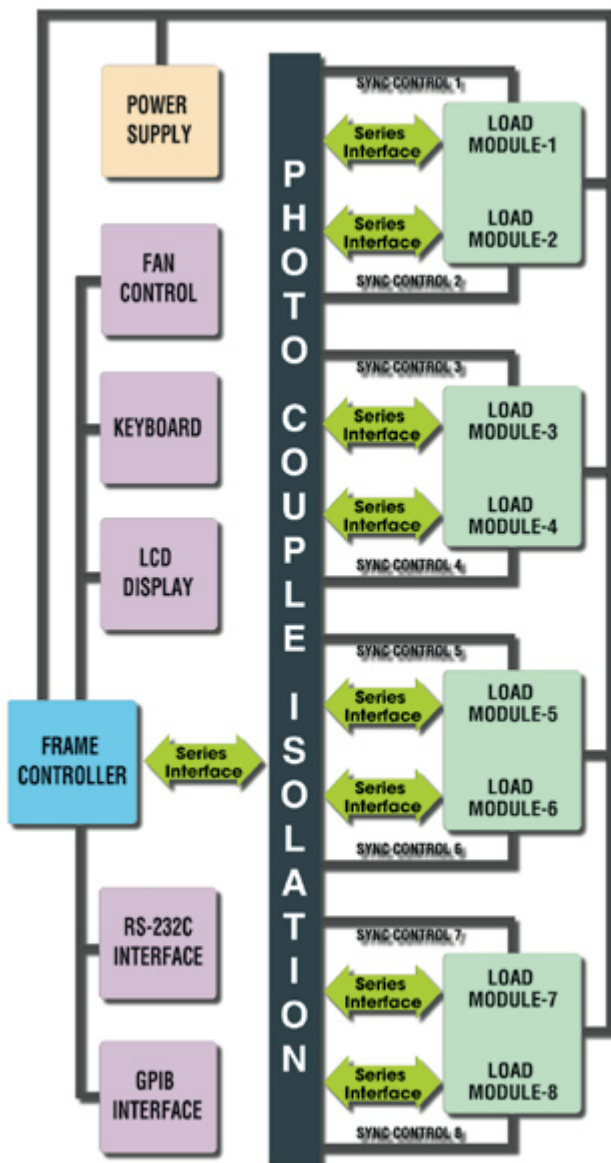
POWER SUPPLY

FAN CONTROL

KEYBOARD

LCD DISPLAY

FRAME CONTROLLER

Series Interface

RS-232C INTERFACE

GPIB INTERFACE

PHOTO COUPLE ISOLATION

SYNC CONTROL 1

Series Interface

LOAD MODULE-1

Series Interface

LOAD MODULE-2

SYNC CONTROL 2

SYNC CONTROL 3

Series Interface

LOAD MODULE-3

Series Interface

LOAD MODULE-4

SYNC CONTROL 4

SYNC CONTROL 5

Series Interface

LOAD MODULE-5

Series Interface

LOAD MODULE-6

SYNC CONTROL 6

SYNC CONTROL 7

Series Interface

LOAD MODULE-7

Series Interface

LOAD MODULE-8

SYNC CONTROL 8